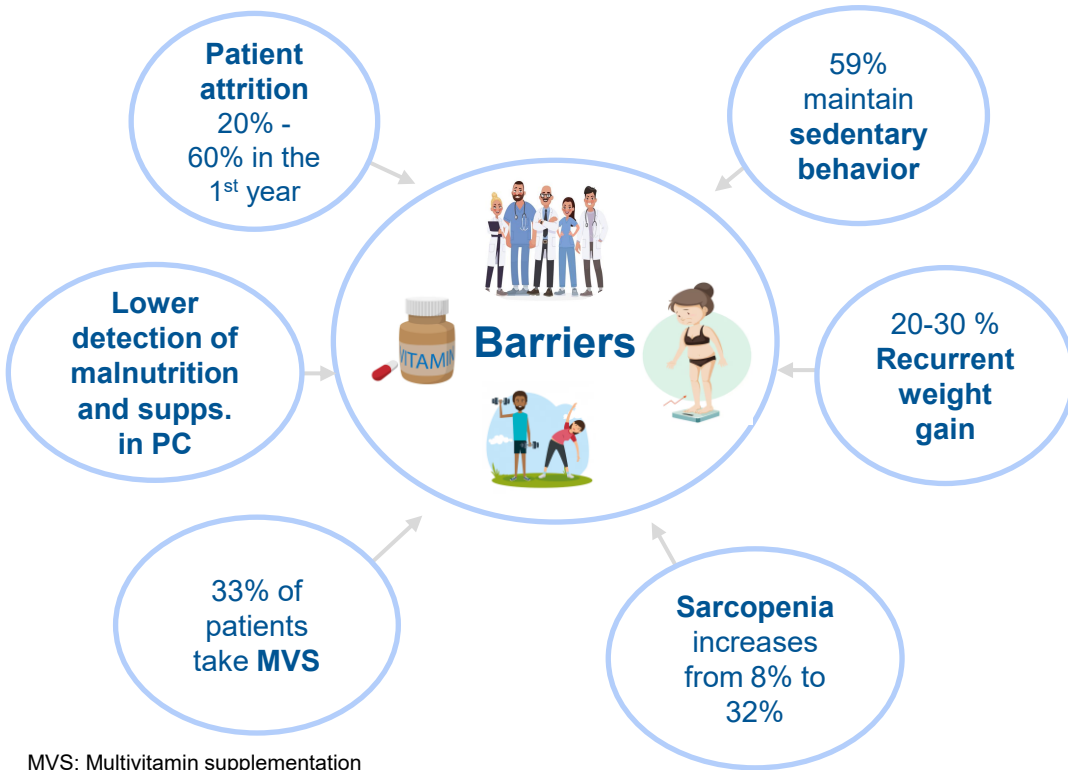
Patient attrition 20% - 60% in the 1$^{st}$ year

59% maintain sedentary behavior

Lower detection of malnutrition and supps. in PC

VITAMIN

Barriers

20-30 % Recurrent weight gain

33% of patients take MVS

Sarcopenia increases from 8% to 32%

MVS: Multivitamin supplementation